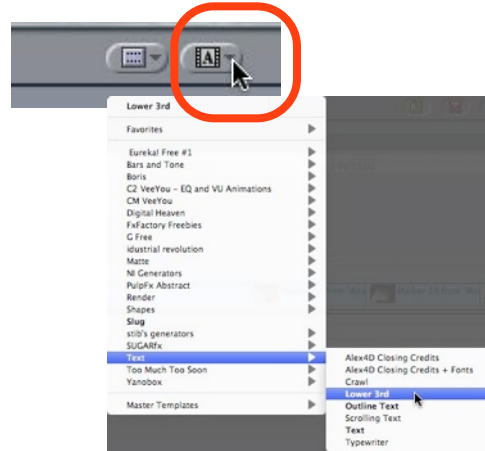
A

Lower 3rd

Favorites

Eureka! Free #1
Bars and Tone
Boris
C2 VeeYou - EQ and VU Animations
CM VeeYou
Digital Heaven
FxFactory Freebies
G Free
idustrial revolution
Matte
NI Generators
PulpFx Abstract
Render
Shapes
Slug
stib's generators
SUGARfx
Text
Too Much Too Soon
Yanobox

Master Templates

Alex4D Closing Credits
Alex4D Closing Credits + Fonts
Crawl
Lower 3rd
Outline Text
Scrolling Text
Text
Typewriter